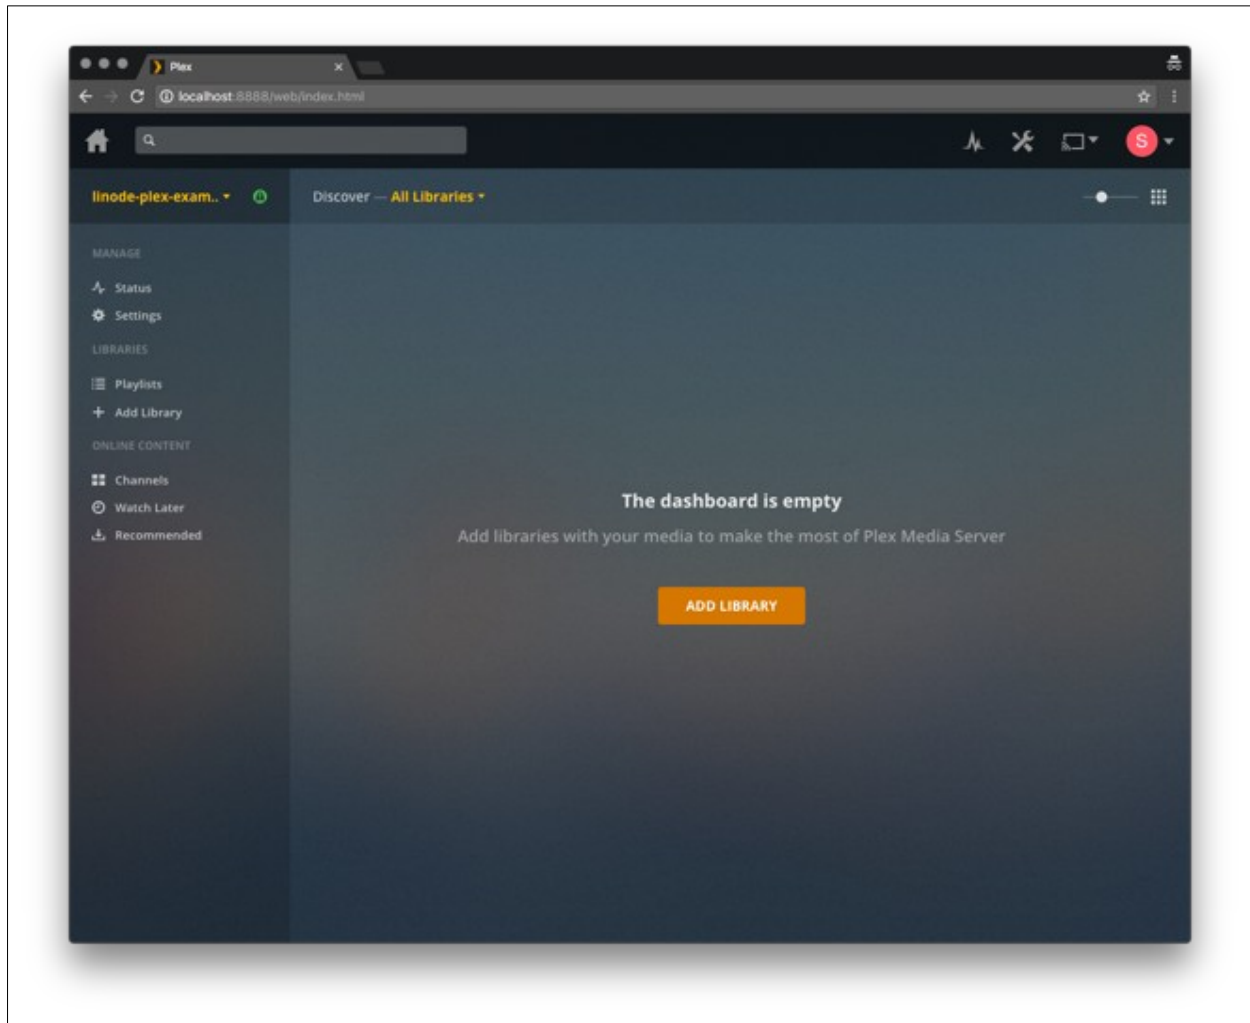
Plex

localhost:8888/web/index.html

S

linode-plex-exam..

Discover — All Libraries

MANAGE

Status

Settings

LIBRARIES

Playlists

Add Library

ONLINE CONTENT

Channels

Watch Later

Recommended

The dashboard is empty

Add libraries with your media to make the most of Plex Media Server

ADD LIBRARY